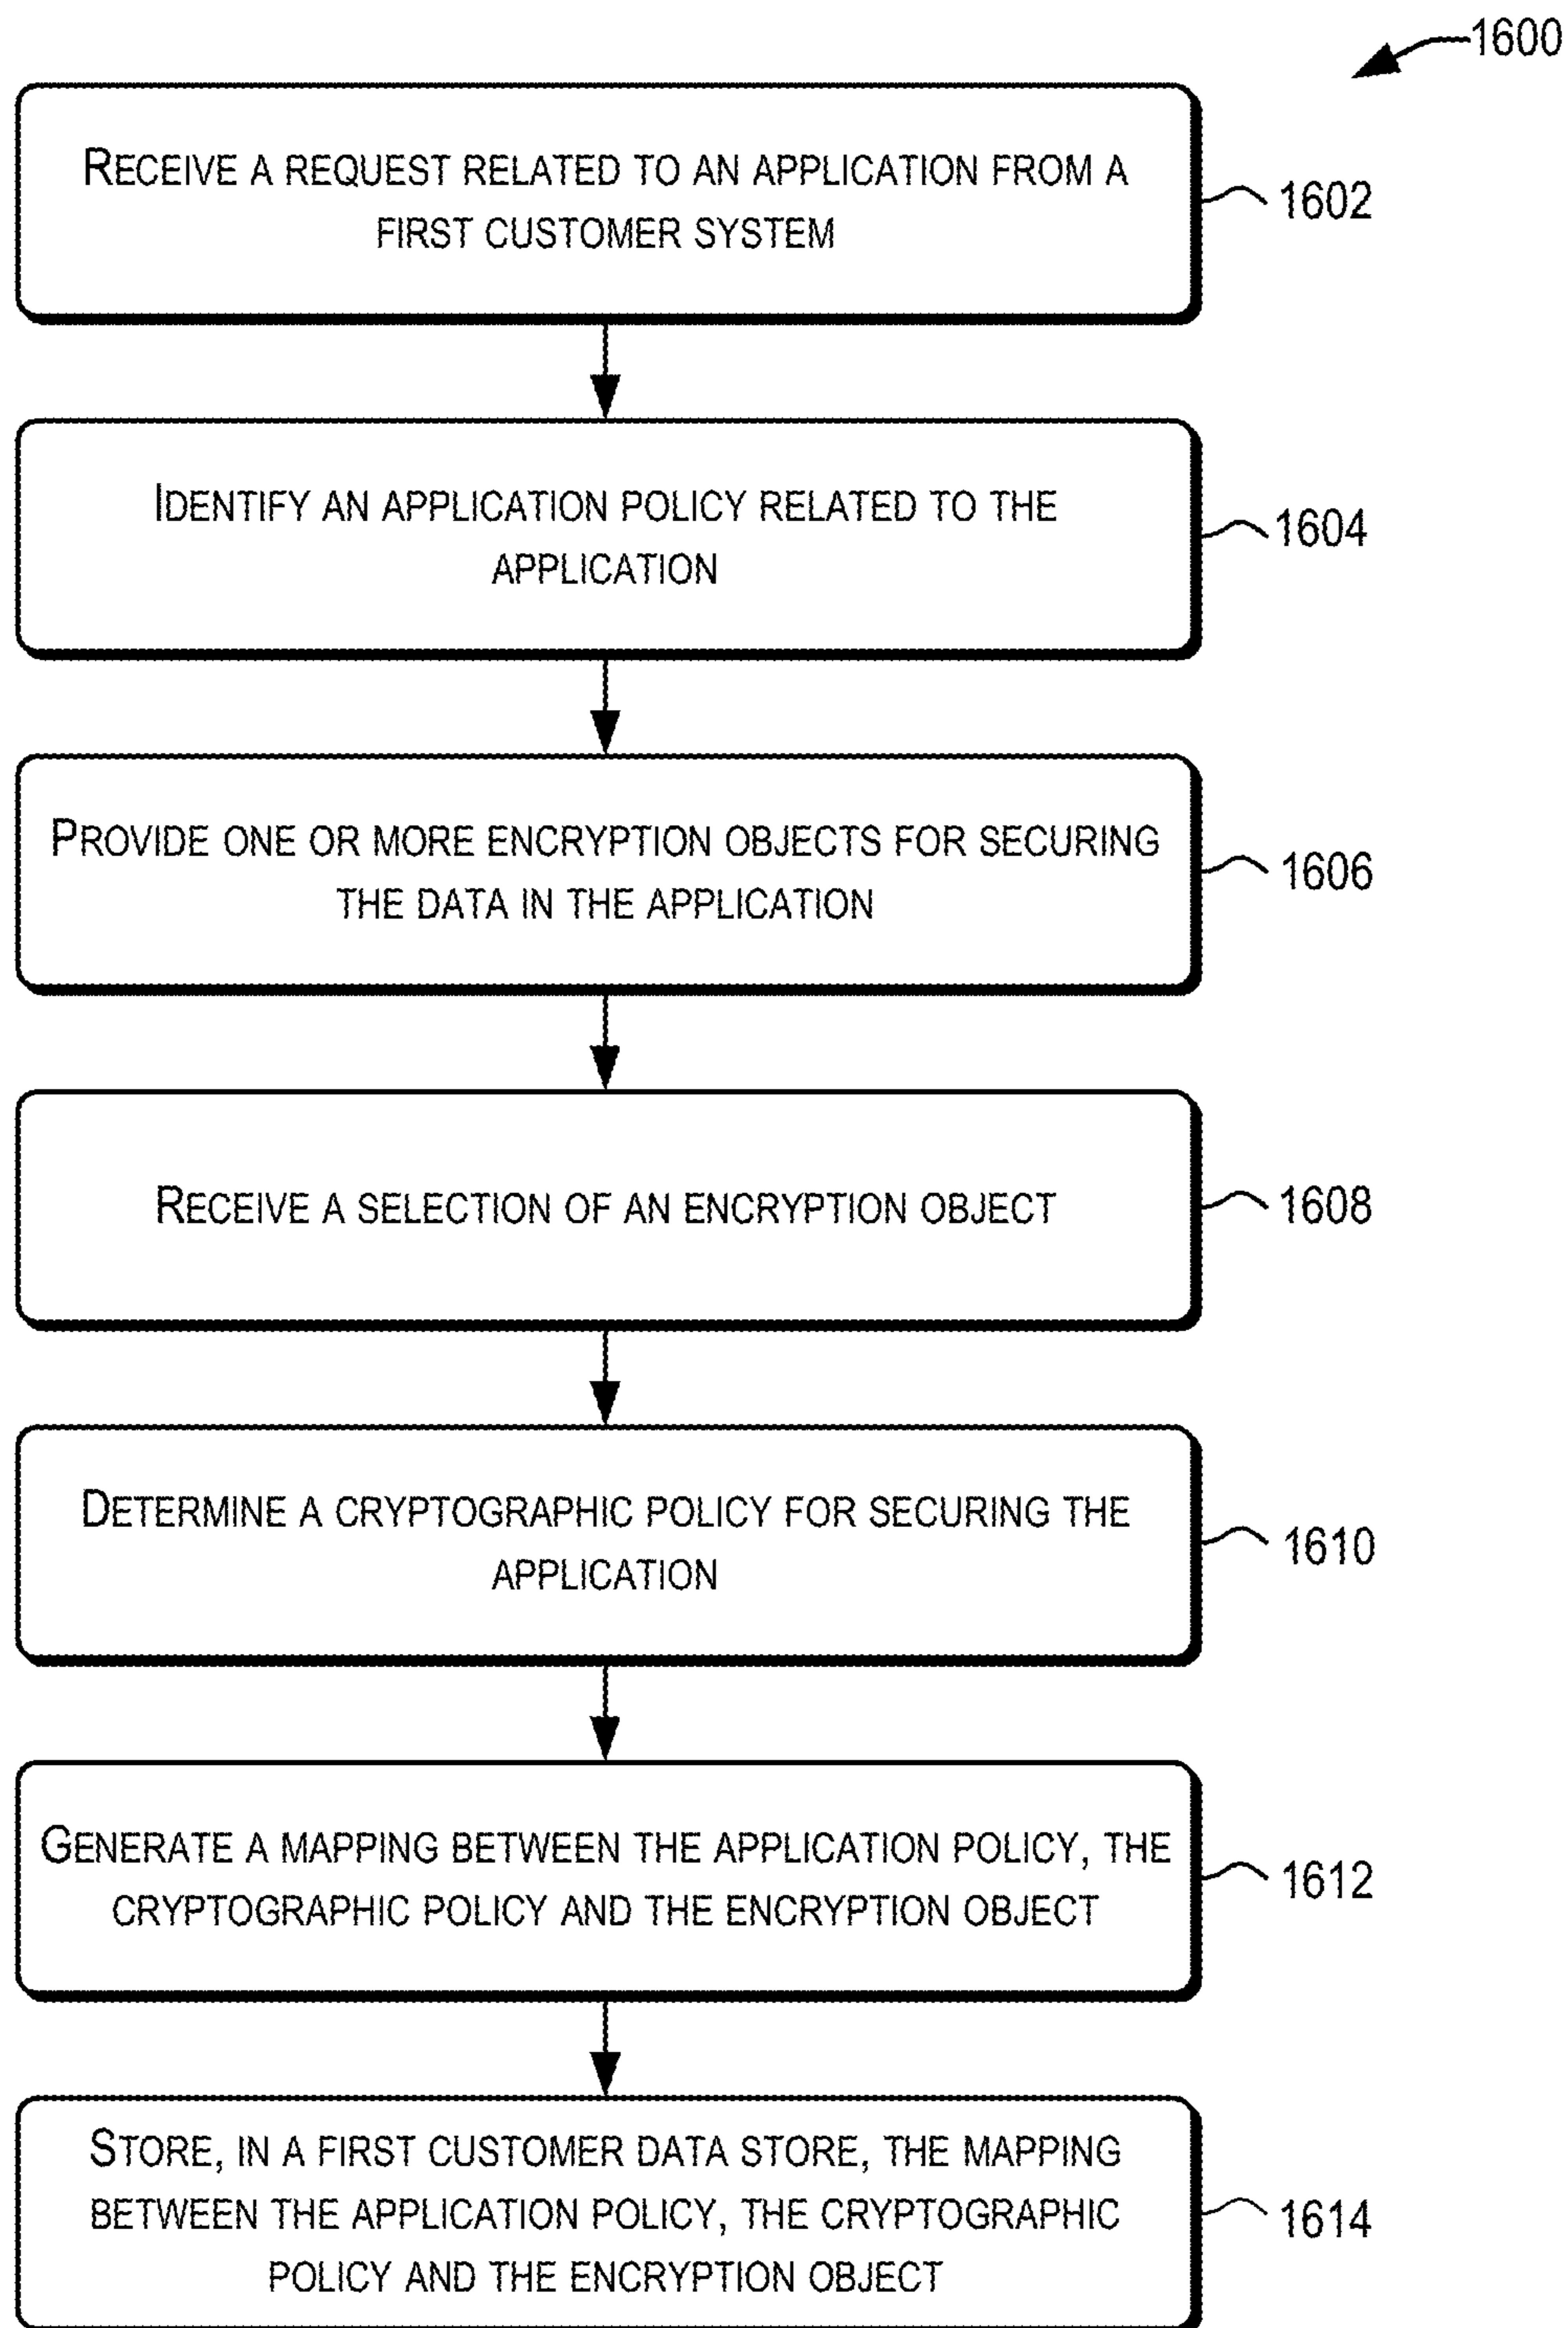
1600

RECEIVE A REQUEST RELATED TO AN APPLICATION FROM A FIRST CUSTOMER SYSTEM

1602

IDENTIFY AN APPLICATION POLICY RELATED TO THE APPLICATION

1604

PROVIDE ONE OR MORE ENCRYPTION OBJECTS FOR SECURING THE DATA IN THE APPLICATION

1606

RECEIVE A SELECTION OF AN ENCRYPTION OBJECT

1608

DETERMINE A CRYPTOGRAPHIC POLICY FOR SECURING THE APPLICATION

1610

GENERATE A MAPPING BETWEEN THE APPLICATION POLICY, THE CRYPTOGRAPHIC POLICY AND THE ENCRYPTION OBJECT

1612

STORE, IN A FIRST CUSTOMER DATA STORE, THE MAPPING BETWEEN THE APPLICATION POLICY, THE CRYPTOGRAPHIC POLICY AND THE ENCRYPTION OBJECT

1614